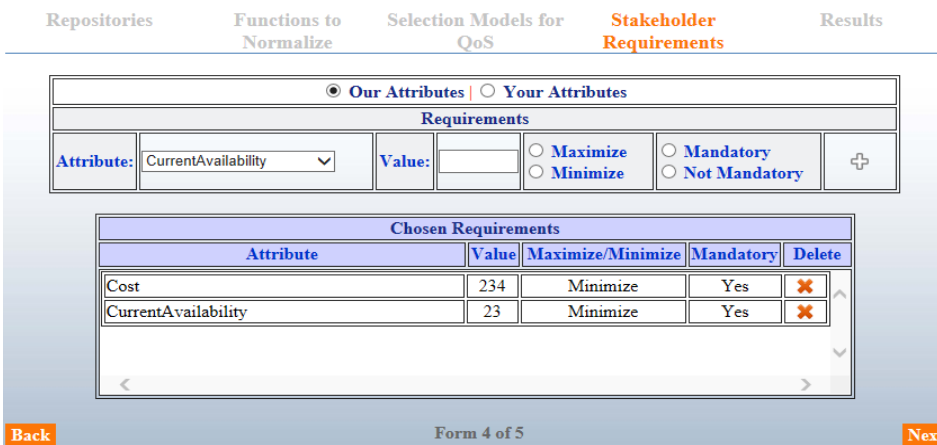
Repositories | Functions to Normalize | Selection Models for QoS | Stakeholder Requirements | Results

Our Attributes | Your Attributes

Requirements

Attribute: CurrentAvailability | Value: | Maximize Minimize | Mandatory Not Mandatory

Chosen Requirements

| Attribute | Value | Maximize/Minimize | Mandatory | Delete |
|---|---|---|---|---|
| Cost | 234 | Minimize | Yes | |
| CurrentAvailability | 23 | Minimize | Yes | |

Back

Form 4 of 5

Nex